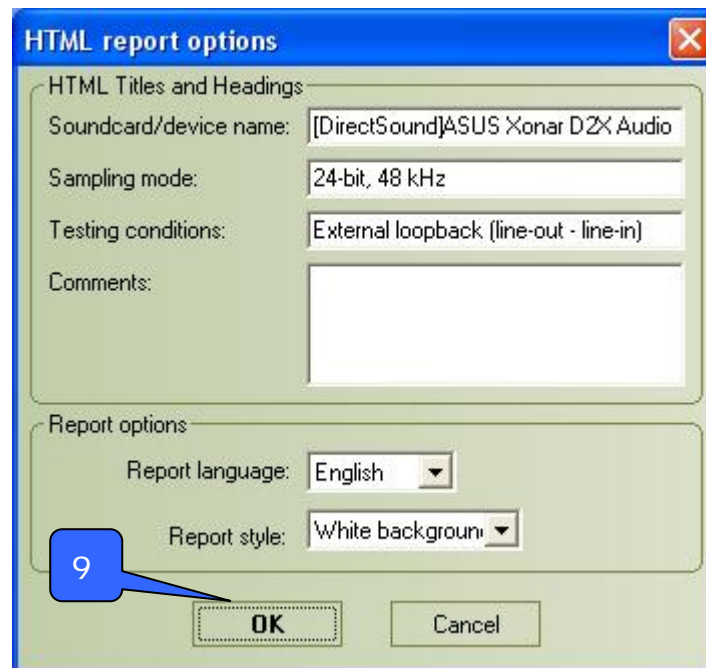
HTML report options

HTML Titles and Headings

Soundcard/device name: [DirectSound]ASUS Xonar D2X Audio

Sampling mode: 24-bit, 48 kHz

Testing conditions: External loopback (line-out - line-in)

Comments:

Report options

Report language: English

Report style: White backgroun

9

OK

Cancel